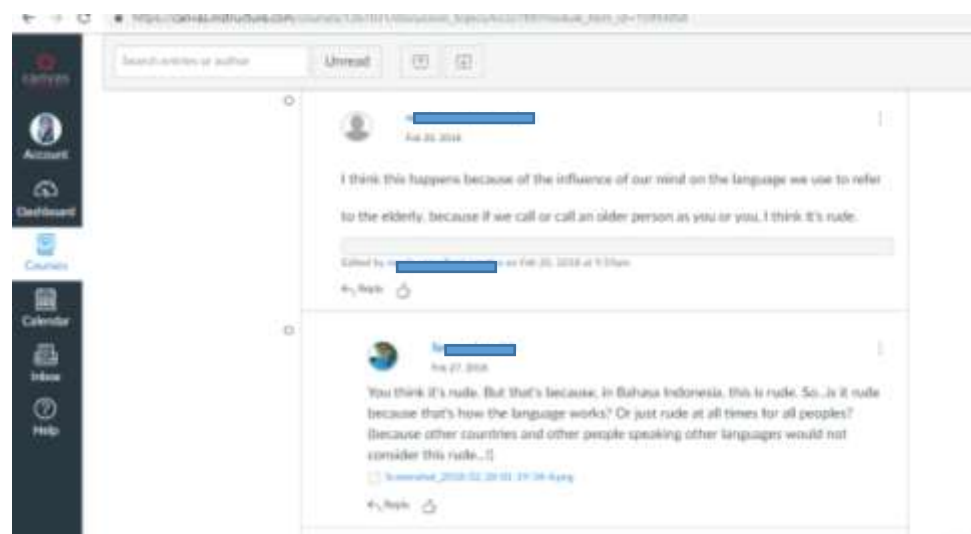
https://canvas.instructure.com/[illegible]

canvas

Account

Dashboard

Courses

Calendar

Inbox

Help

Search entries or author

Unread

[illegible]

Feb 20, 2018

I think this happens because of the influence of our mind on the language we use to refer to the elderly, because if we call or call an older person as you or you, I think it's rude.

Edited by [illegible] on Feb 20, 2018 at 9:53pm

Reply

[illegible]

Feb 27, 2018

You think it's rude. But that's because, in Bahasa Indonesia, this is rude. So...is it rude because that's how the language works? Or just rude at all times for all peoples? (because other countries and other people speaking other languages would not consider this rude...!)

Screenshot_2018-02-28-01-19-34-4.png

Reply